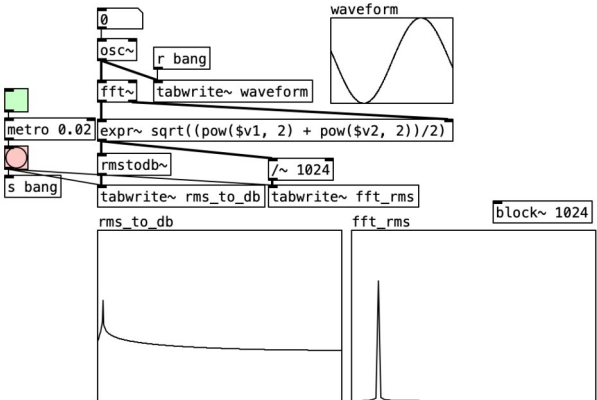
0

osc~

r bang

waveform

fft~

tabwrite~ waveform

metro 0.02

expr~ sqrt((pow($v1, 2) + pow($v2, 2))/2)

rmstodb~

/~ 1024

s bang

tabwrite~ rms_to_db

tabwrite~ fft_rms

block~ 1024

rms_to_db

fft_rms